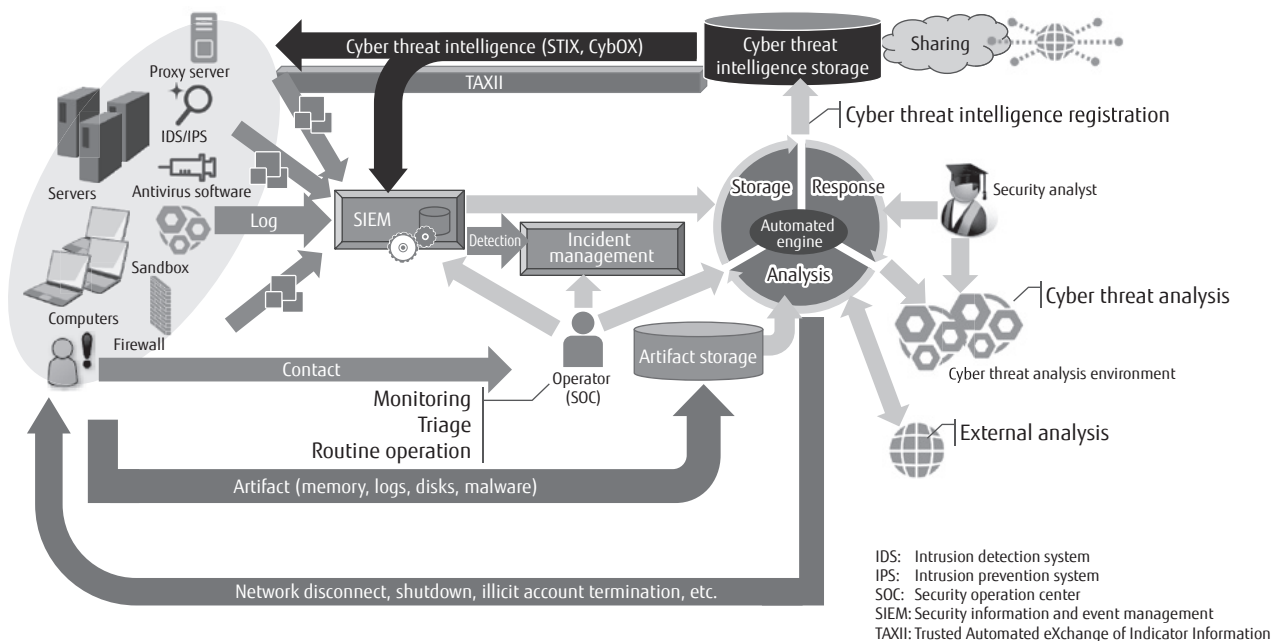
Cyber threat intelligence (STIX, CybOX)

Cyber threat intelligence storage

Sharing

TAXII

Proxy server

IDS/IPS

Servers

Antivirus software

Log

Sandbox

Computers

Firewall

SIEM

Detection

Incident management

Cyber threat intelligence registration

Storage

Response

Automated engine

Analysis

Security analyst

Cyber threat analysis

Cyber threat analysis environment

Contact

Operator (SOC)

Artifact storage

Monitoring
Triage
Routine operation

External analysis

Artifact (memory, logs, disks, malware)

Network disconnect, shutdown, illicit account termination, etc.

IDS: Intrusion detection system
IPS: Intrusion prevention system
SOC: Security operation center
SIEM: Security information and event management
TAXII: Trusted Automated eXchange of Indicator Information